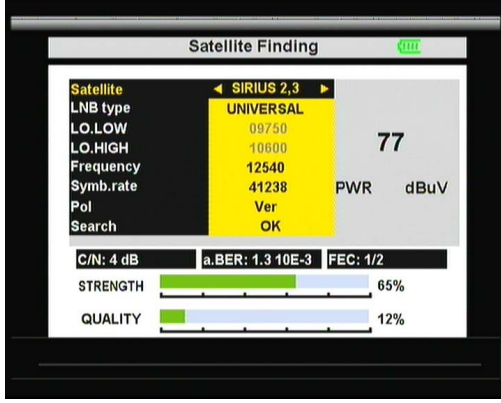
Satellite Finding

| | |
|---|---|
| Satellite | ◄ SIRIUS 2,3 ► |
| LNB type | UNIVERSAL |
| LO.LOW | 09750 |
| LO.HIGH | 10600 |
| Frequency | 12540 |
| Symb.rate | 41238 |
| Pol | Ver |
| Search | OK |

77

PWR dBuV

C/N: 4 dB a.BER: 1.3 10E-3 FEC: 1/2

STRENGTH 65%

QUALITY 12%